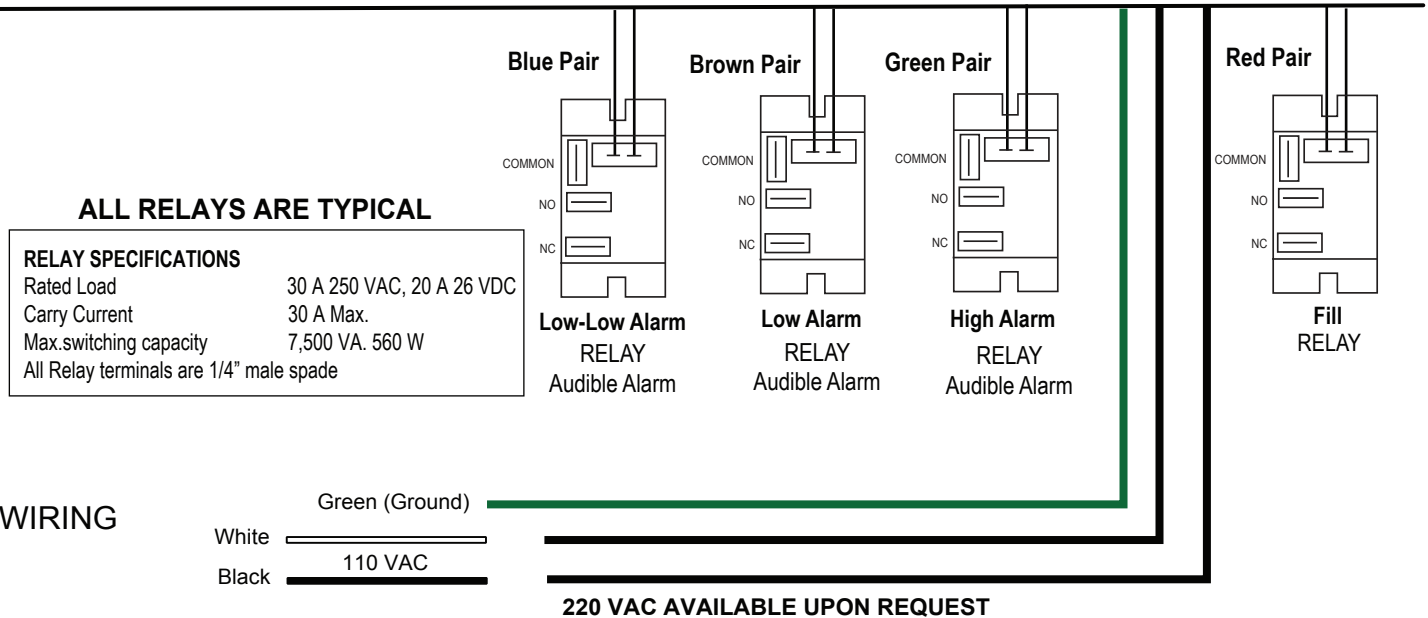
Blue Pair

Brown Pair

Green Pair

Red Pair

COMMON
NO
NC

COMMON
NO
NC

COMMON
NO
NC

COMMON
NO
NC

ALL RELAYS ARE TYPICAL

| RELAY SPECIFICATIONS | |
|---|---|
| Rated Load | 30 A 250 VAC, 20 A 26 VDC |
| Carry Current | 30 A Max. |
| Max.switching capacity | 7,500 VA. 560 W |
| All Relay terminals are 1/4" male spade | |

Low-Low Alarm
RELAY
Audible Alarm

Low Alarm
RELAY
Audible Alarm

High Alarm
RELAY
Audible Alarm

Fill
RELAY

WIRING

Green (Ground)

White

110 VAC

Black

220 VAC AVAILABLE UPON REQUEST